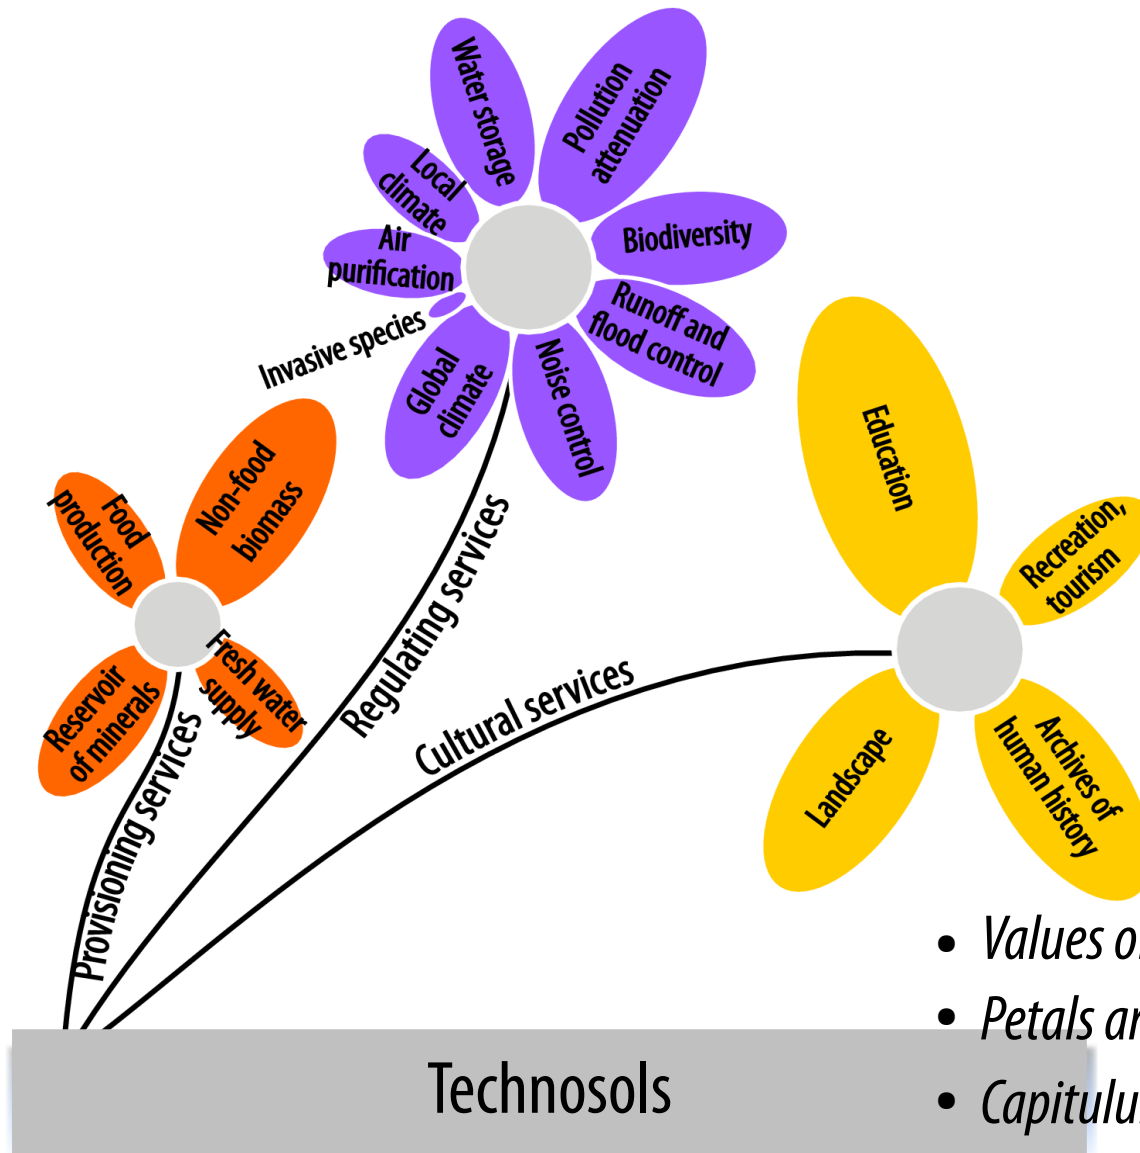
Water storage
Pollution attenuation
Local climate
Biodiversity
Air purification
Runoff and flood control
Invasive species
Global climate
Noise control
Non-food biomass
Food production
Fresh water supply
Reservoir of minerals
Regulating services
Provisioning services
Cultural services
Education
Recreation, tourism
Landscape
Archives of human history
Technosols

• Values o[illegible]
• Petals ar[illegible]
• Capitulu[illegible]